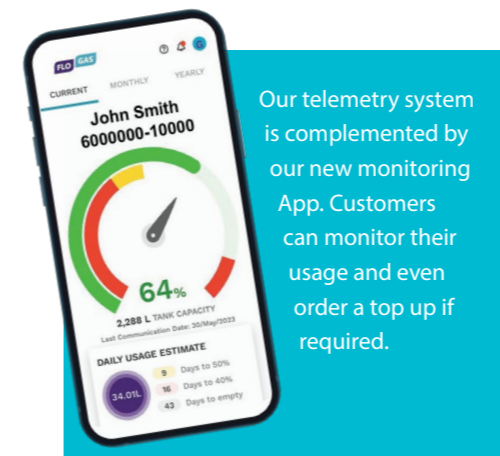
FLO GAS

CURRENT MONTHLY YEARLY

John Smith
6000000-10000

64%

2,288 L TANK CAPACITY
Last Communication Date: 30/May/2023

DAILY USAGE ESTIMATE

34.01L

9 Days to 50%
16 Days to 40%
43 Days to empty

Our telemetry system is complemented by our new monitoring App. Customers can monitor their usage and even order a top up if required.